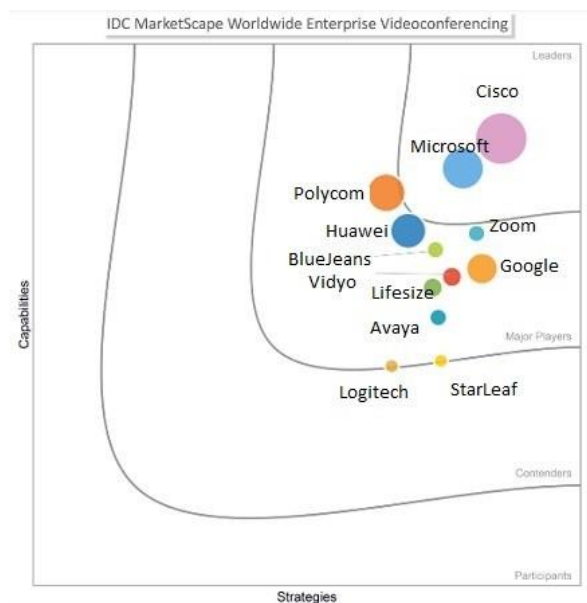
IDC MarketScape Worldwide Enterprise Videoconferencing

Leaders

Cisco

Microsoft

Polycom

Huawei

Zoom

BlueJeans

Google

Vidyo

Lifesize

Avaya

Major Players

Logitech

StarLeaf

Contenders

Participants

Capabilities

Strategies